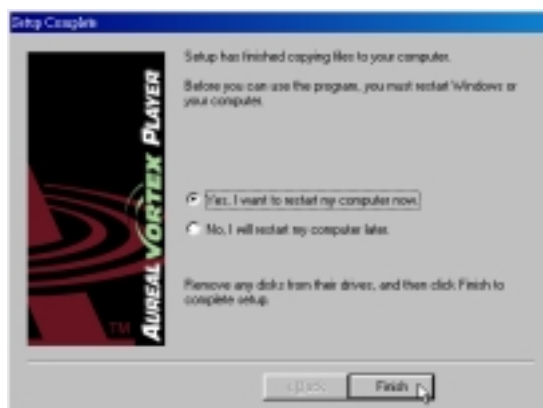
Setup Complete

Setup has finished copying files to your computer.

Before you can use the program, you must restart Windows or your computer.

Yes, I want to restart my computer now.

No, I will restart my computer later.

Remove any disks from their drives, and then click Finish to complete setup.

AUREAL VORTEX PLAYER

TM

< Back

Finish